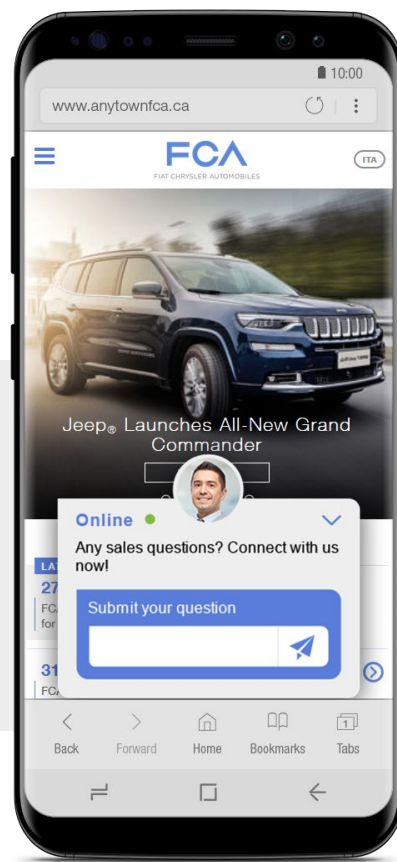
10:00

www.anytownfca.ca

FCA
FIAT CHRYSLER AUTOMOBILES

ITA

Jeep® Launches All-New Grand Commander

Online

Any sales questions? Connect with us now!

Submit your question

LA
27
FCA
for

31
FCA

Back
Forward
Home
Bookmarks
Tabs
1